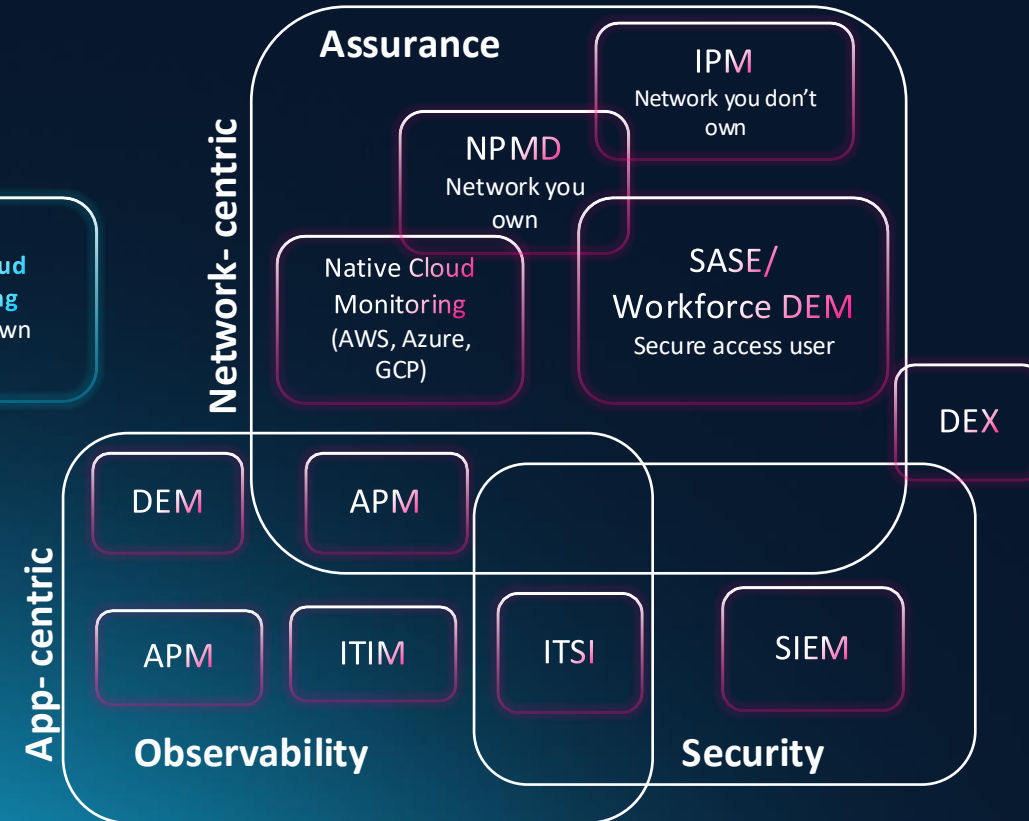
Assurance

IPM
Network you don't own

NPMD
Network you own

ud
ng
wn

Network- centric

Native Cloud Monitoring (AWS, Azure, GCP)

SASE/ Workforce DEM
Secure access user

DEX

DEM

APM

App- centric

APM

ITIM

ITSI

SIEM

Observability

Security